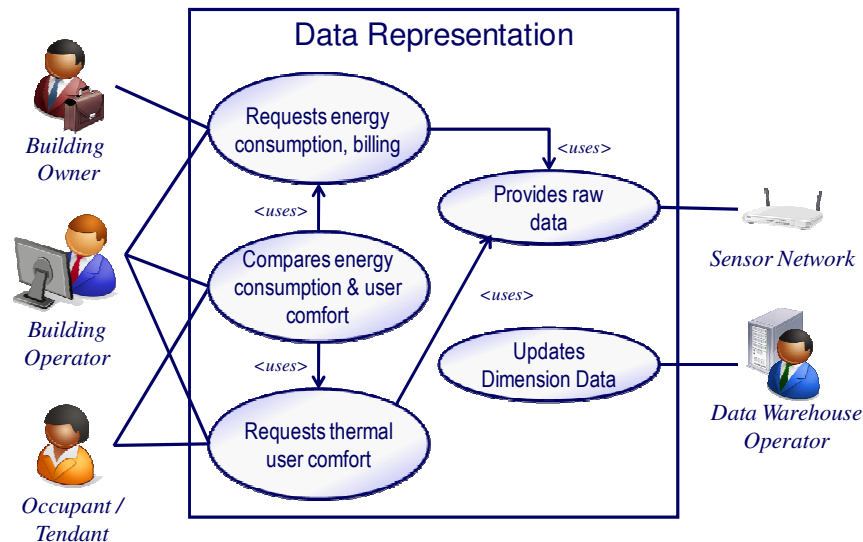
Data Representation

Building Owner

Building Operator

Occupant / Tendant

Requests energy consumption, billing

<uses>

Compares energy consumption & user comfort

<uses>

Requests thermal user comfort

<uses>

Provides raw data

<uses>

Updates Dimension Data

Sensor Network

Data Warehouse Operator